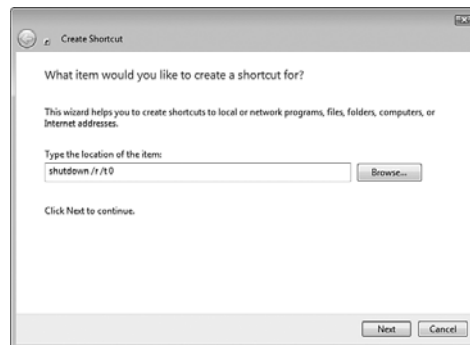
Create Shortcut

What item would you like to create a shortcut for?

This wizard helps you to create shortcuts to local or network programs, files, folders, computers, or Internet addresses.

Type the location of the item:

shutdown /r /t 0

Browse...

Click Next to continue.

Next

Cancel